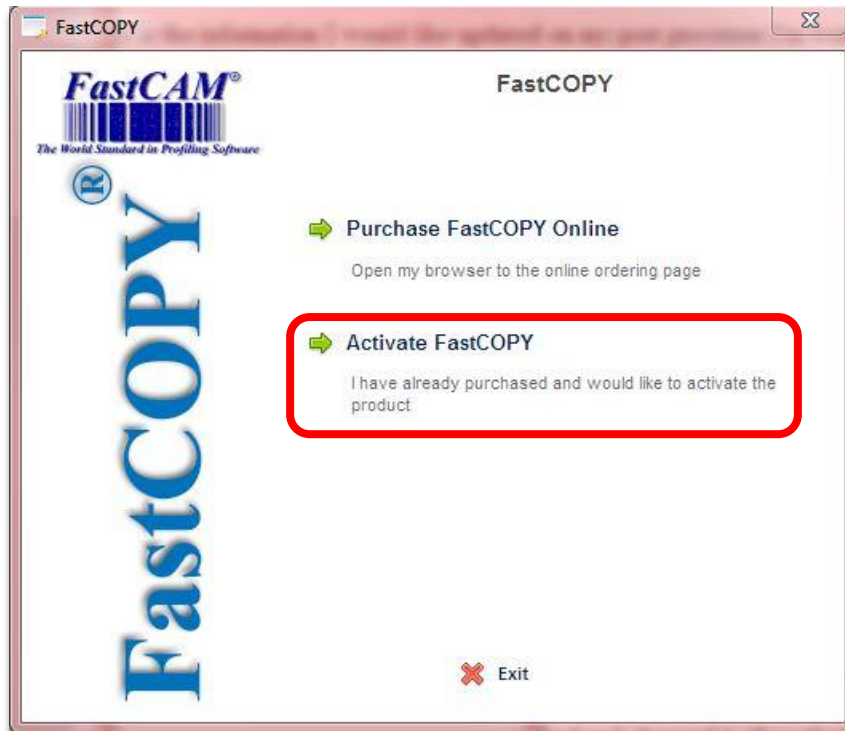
FastCOPY

FastCAM®

The World Standard in Profiling Software

FastCOPY®

FastCOPY

Purchase FastCOPY Online

Open my browser to the online ordering page

Activate FastCOPY

I have already purchased and would like to activate the product

Exit